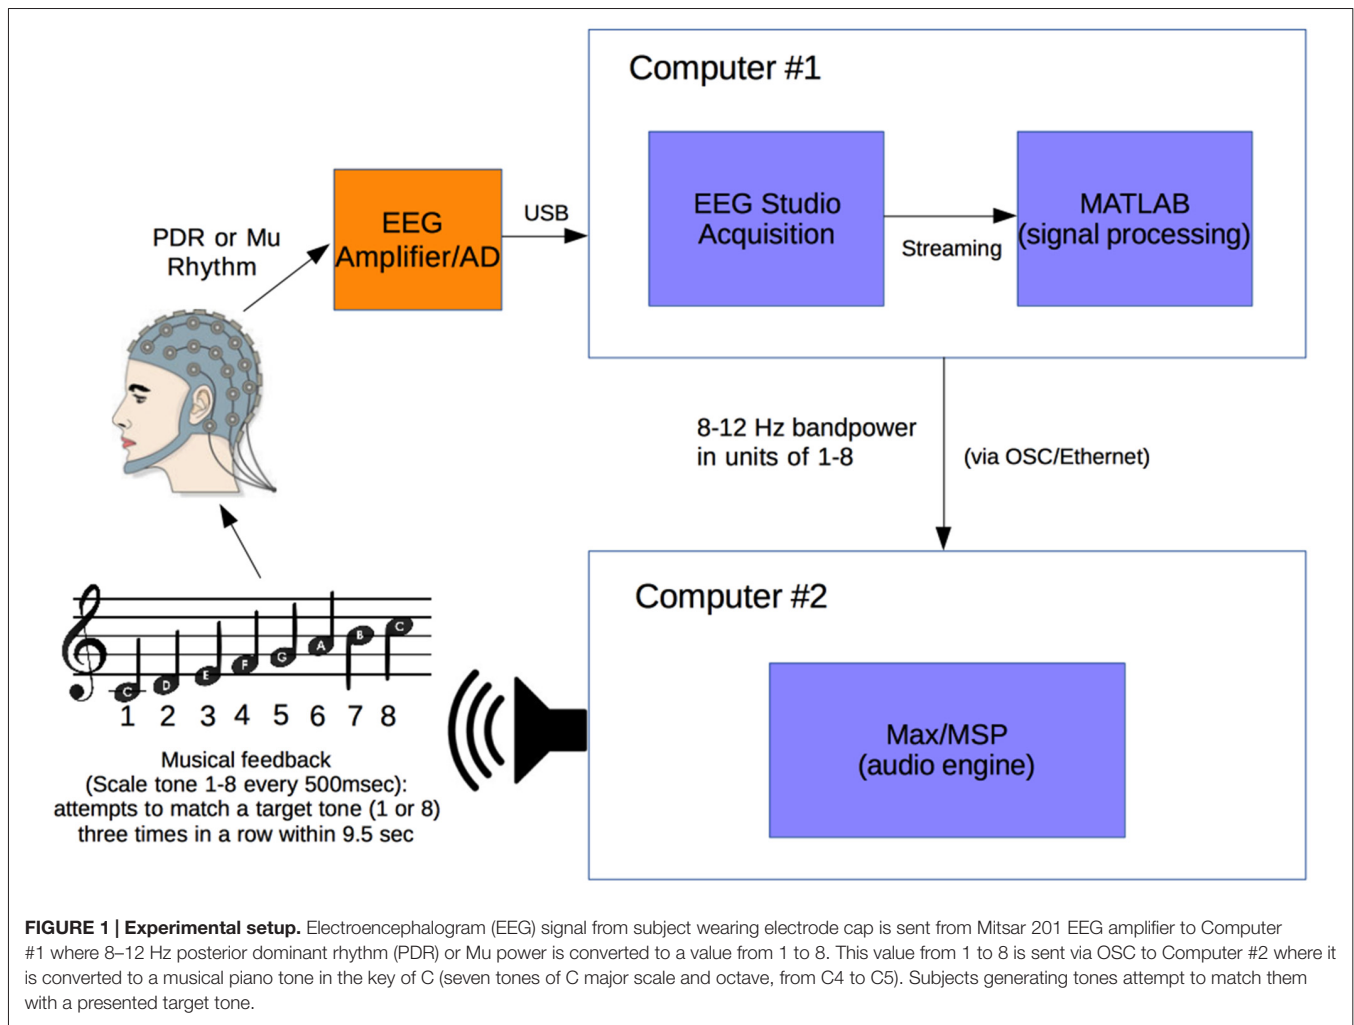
Computer #1

EEG Studio Acquisition

Streaming

MATLAB (signal processing)

PDR or Mu Rhythm

EEG Amplifier/AD

USB

8-12 Hz bandpower in units of 1-8

(via OSC/Ethernet)

Computer #2

Max/MSP (audio engine)

C D E F G A B C

1 2 3 4 5 6 7 8

Musical feedback
(Scale tone 1-8 every 500msec):
attempts to match a target tone (1 or 8)
three times in a row within 9.5 sec

**FIGURE 1 | Experimental setup.** Electroencephalogram (EEG) signal from subject wearing electrode cap is sent from Mitsar 201 EEG amplifier to Computer #1 where 8–12 Hz posterior dominant rhythm (PDR) or Mu power is converted to a value from 1 to 8. This value from 1 to 8 is sent via OSC to Computer #2 where it is converted to a musical piano tone in the key of C (seven tones of C major scale and octave, from C4 to C5). Subjects generating tones attempt to match them with a presented target tone.